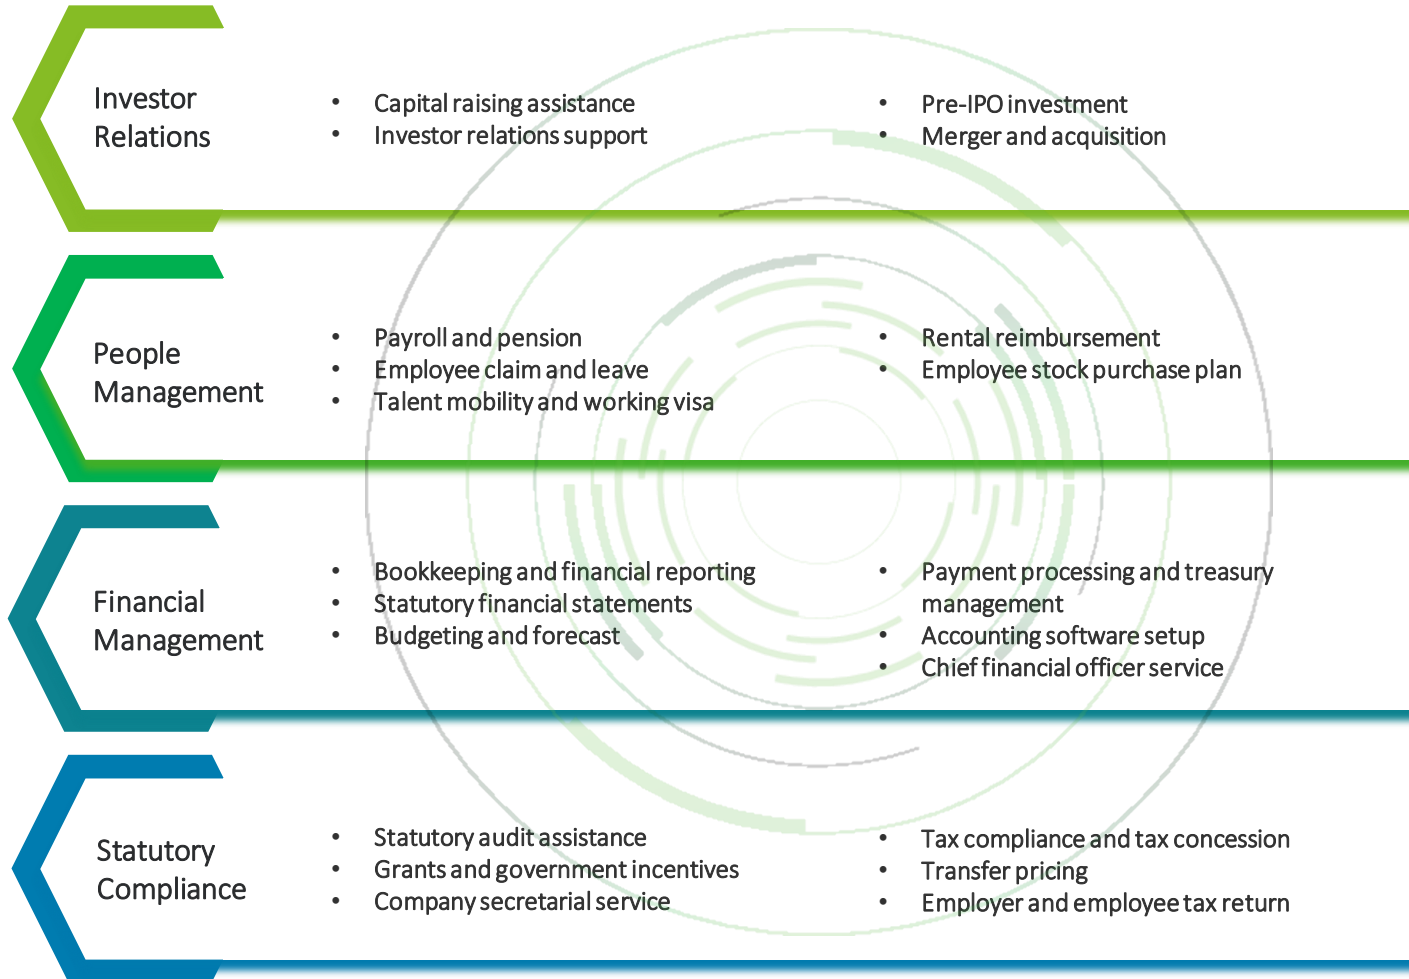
Investor Relations

- Capital raising assistance
- Investor relations support

- Pre-IPO investment
- Merger and acquisition

People Management

- Payroll and pension
- Employee claim and leave
- Talent mobility and working visa

- Rental reimbursement
- Employee stock purchase plan

Financial Management

- Bookkeeping and financial reporting
- Statutory financial statements
- Budgeting and forecast

- Payment processing and treasury management
- Accounting software setup
- Chief financial officer service

Statutory Compliance

- Statutory audit assistance
- Grants and government incentives
- Company secretarial service

- Tax compliance and tax concession
- Transfer pricing
- Employer and employee tax return